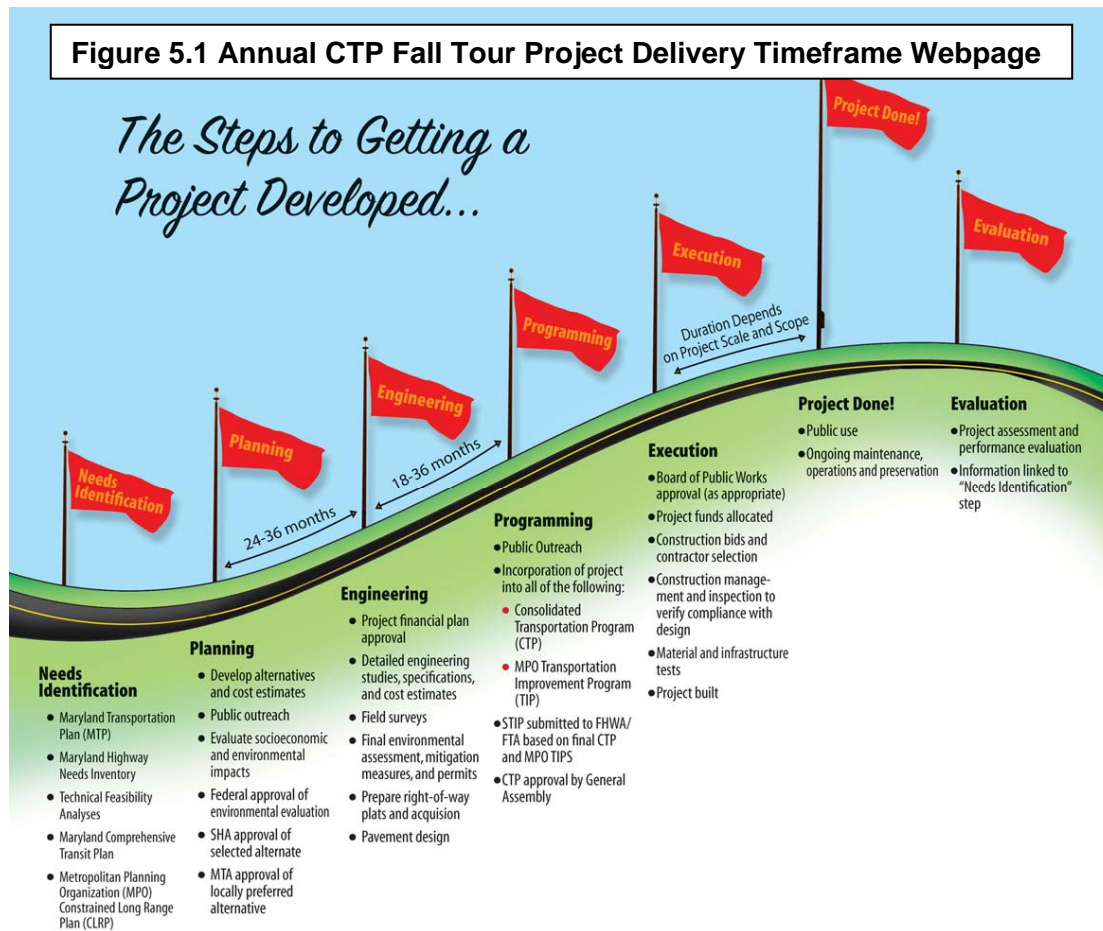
Figure 5.1 Annual CTP Fall Tour Project Delivery Timeframe Webpage

The Steps to Getting a Project Developed...

Needs Identification

Planning

Engineering

Programming

Execution

Project Done!

Evaluation

24-36 months

18-36 months

Duration Depends on Project Scale and Scope

Needs Identification
• Maryland Transportation Plan (MTP)
• Maryland Highway Needs Inventory
• Technical Feasibility Analyses
• Maryland Comprehensive Transit Plan
• Metropolitan Planning Organization (MPO) Constrained Long Range Plan (CLRP)

Planning
• Develop alternatives and cost estimates
• Public outreach
• Evaluate socioeconomic and environmental impacts
• Federal approval of environmental evaluation
• SHA approval of selected alternate
• MTA approval of locally preferred alternative

Engineering
• Project financial plan approval
• Detailed engineering studies, specifications, and cost estimates
• Field surveys
• Final environmental assessment, mitigation measures, and permits
• Prepare right-of-way plats and acquision
• Pavement design

Programming
• Public Outreach
• Incorporation of project into all of the following:
• Consolidated Transportation Program (CTP)
• MPO Transportation Improvement Program (TIP)
• STIP submitted to FHWA/ FTA based on final CTP and MPO TIPS
• CTP approval by General Assembly

Execution
• Board of Public Works approval (as appropriate)
• Project funds allocated
• Construction bids and contractor selection
• Construction management and inspection to verify compliance with design
• Material and infrastructure tests
• Project built

Project Done!
• Public use
• Ongoing maintenance, operations and preservation

Evaluation
• Project assessment and performance evaluation
• Information linked to "Needs Identification" step